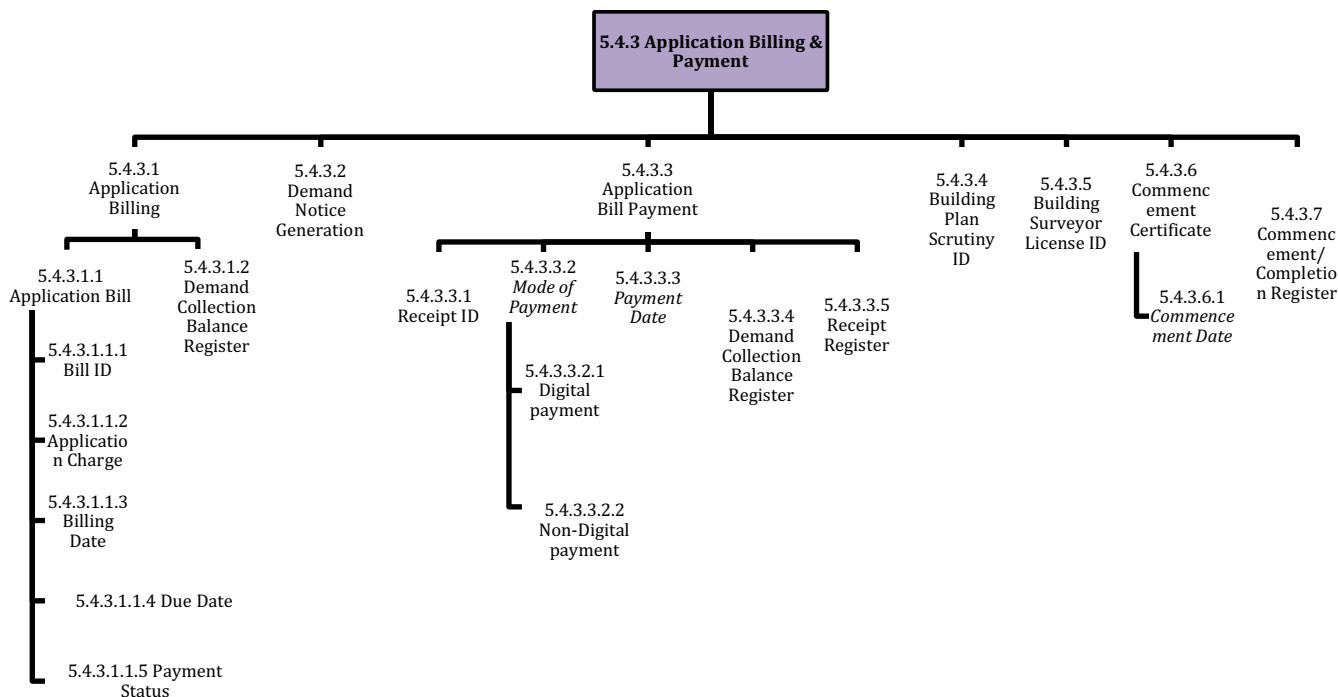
5.4.3 Application Billing & Payment

5.4.3.1 Application Billing

5.4.3.1.1 Application Bill

5.4.3.1.1.1 Bill ID

5.4.3.1.1.2 Application Charge

5.4.3.1.1.3 Billing Date

5.4.3.1.1.4 Due Date

5.4.3.1.1.5 Payment Status

5.4.3.1.2 Demand Collection Balance Register

5.4.3.2 Demand Notice Generation

5.4.3.3 Application Bill Payment

5.4.3.3.1 Receipt ID

5.4.3.3.2 *Mode of Payment*

5.4.3.3.2.1 Digital payment

5.4.3.3.2.2 Non-Digital payment

5.4.3.3.3 *Payment Date*

5.4.3.3.4 Demand Collection Balance Register

5.4.3.3.5 Receipt Register

5.4.3.4 Building Plan Scrutiny ID

5.4.3.5 Building Surveyor License ID

5.4.3.6 Commencement Certificate

5.4.3.6.1 *Commencement Date*

5.4.3.7 Commencement/Completion Register